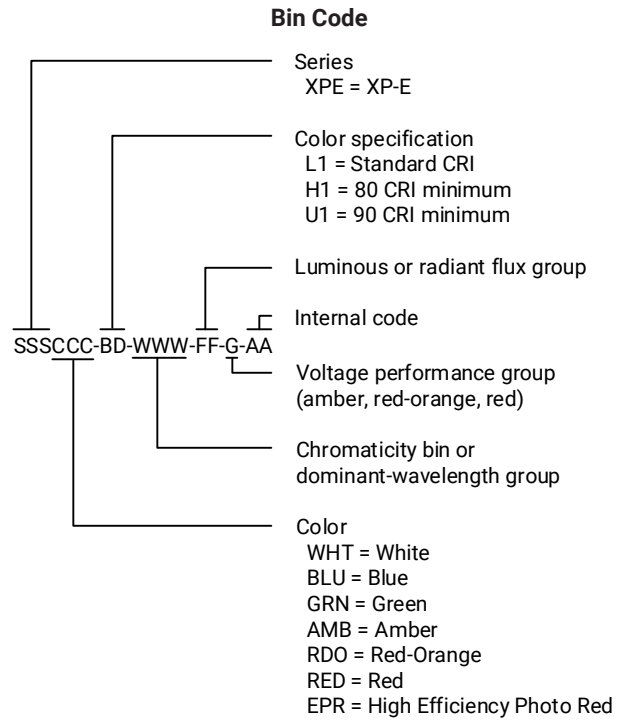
**Bin Code**

SSSCCC-BD-WWW-FF-G-AA

Series
XPE = XP-E

Color specification
L1 = Standard CRI
H1 = 80 CRI minimum
U1 = 90 CRI minimum

Luminous or radiant flux group

Internal code

Voltage performance group (amber, red-orange, red)

Chromaticity bin or dominant-wavelength group

Color
WHT = White
BLU = Blue
GRN = Green
AMB = Amber
RDO = Red-Orange
RED = Red
EPR = High Efficiency Photo Red